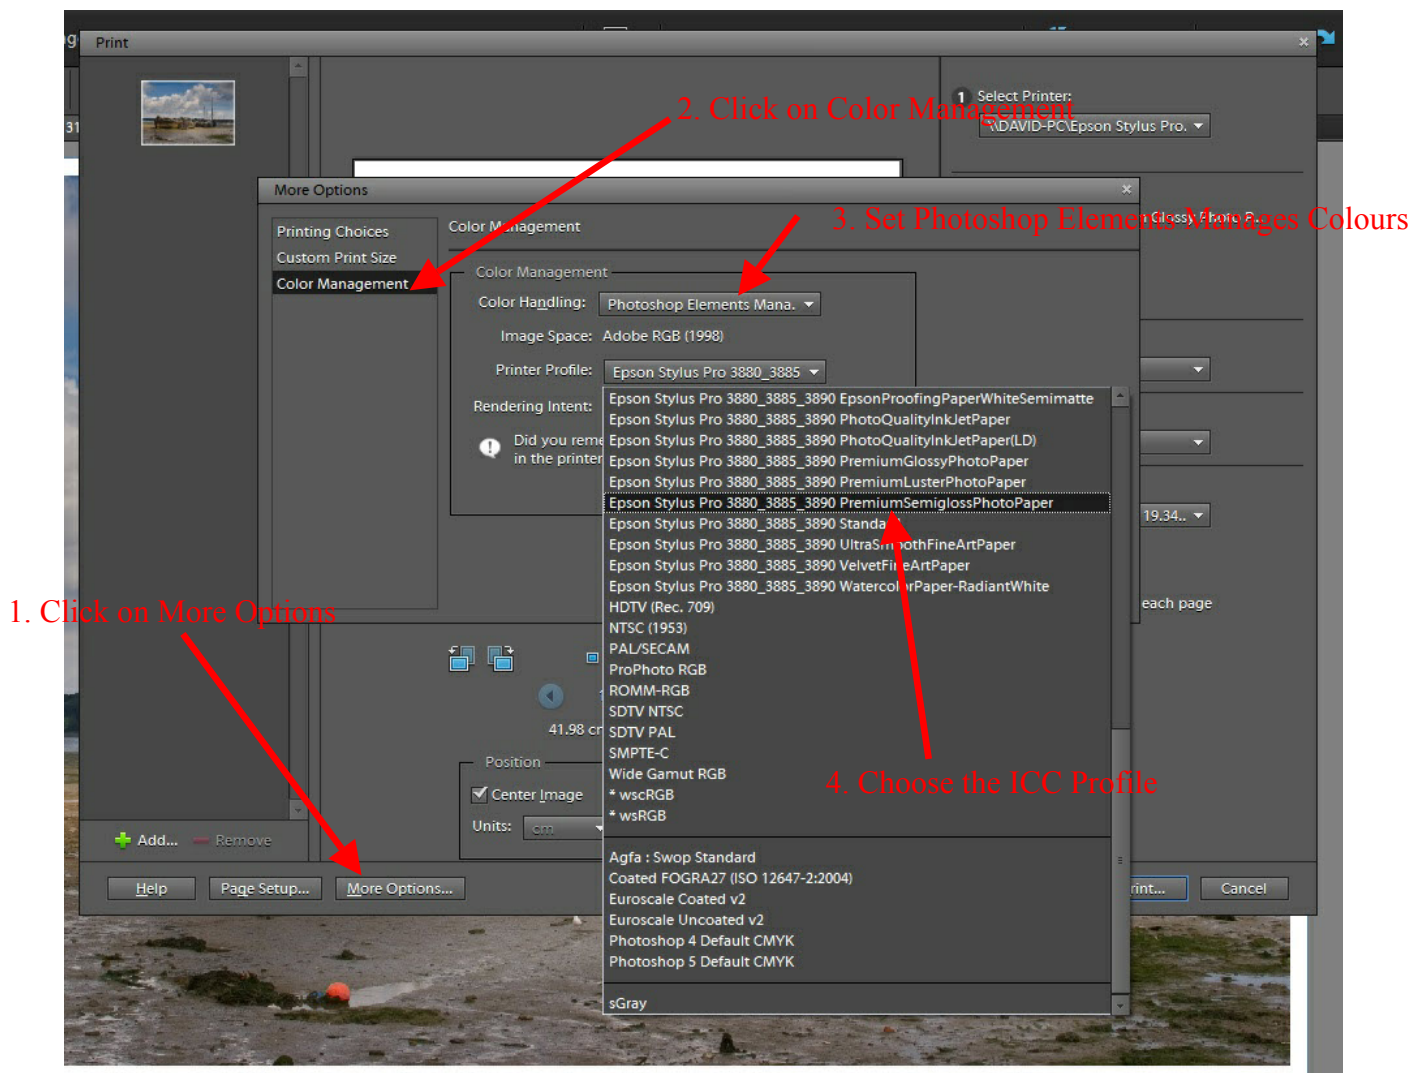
Print

1 Select Printer:
\\DAVID-PC\Epson Stylus Pro.

2. Click on Color Management

More Options

Printing Choices
Custom Print Size
Color Management

Color Management

3. Set Photoshop Elements Manages Colours

Glossy Photo P.

Color Management
Color Handling: Photoshop Elements Mana.
Image Space: Adobe RGB (1998)
Printer Profile: Epson Stylus Pro 3880_3885
Rendering Intent:
Did you reme
in the printer

Epson Stylus Pro 3880_3885_3890 EpsonProofingPaperWhiteSemimatte
Epson Stylus Pro 3880_3885_3890 PhotoQualityInkJetPaper
Epson Stylus Pro 3880_3885_3890 PhotoQualityInkJetPaper(LD)
Epson Stylus Pro 3880_3885_3890 PremiumGlossyPhotoPaper
Epson Stylus Pro 3880_3885_3890 PremiumLusterPhotoPaper
Epson Stylus Pro 3880_3885_3890 PremiumSemiglossPhotoPaper
Epson Stylus Pro 3880_3885_3890 Standa
Epson Stylus Pro 3880_3885_3890 UltraSm othFineArtPaper
Epson Stylus Pro 3880_3885_3890 VelvetFi eArtPaper
Epson Stylus Pro 3880_3885_3890 Watercol rPaper-RadiantWhite
HDTV (Rec. 709)
NTSC (1953)
PAL/SECAM
ProPhoto RGB
ROMM-RGB
SDTV NTSC
SDTV PAL
SMPTE-C
Wide Gamut RGB
* wscRGB
* wsRGB
Agfa : Swop Standard
Coated FOGRA27 (ISO 12647-2:2004)
Euroscale Coated v2
Euroscale Uncoated v2
Photoshop 4 Default CMYK
Photoshop 5 Default CMYK
sGray

19.34..
each page

1. Click on More Options

4. Choose the ICC Profile

41.98 cr

Position
Center Image
Units: cm

Add... Remove

Help Page Setup... More Options... rint... Cancel